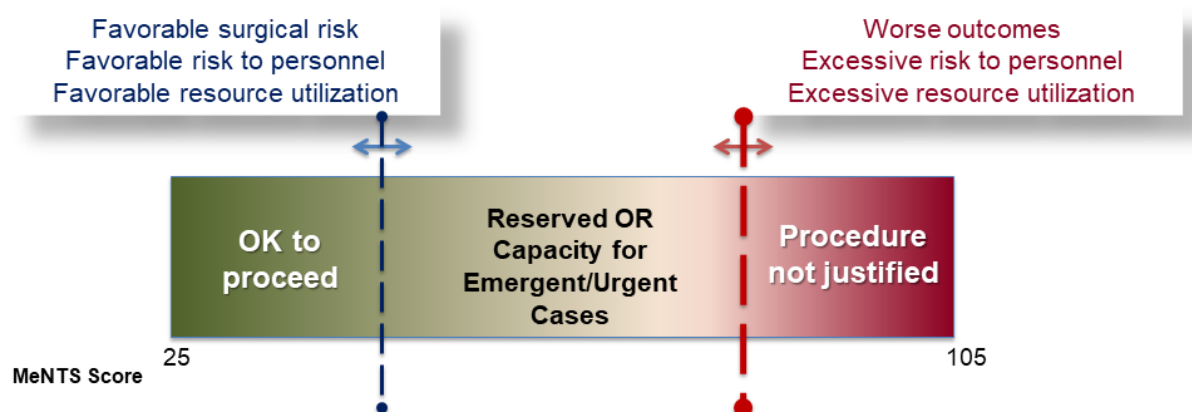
Favorable surgical risk
Favorable risk to personnel
Favorable resource utilization

Worse outcomes
Excessive risk to personnel
Excessive resource utilization

OK to proceed

Reserved OR Capacity for Emergent/Urgent Cases

Procedure not justified

MeNTS Score

25

105